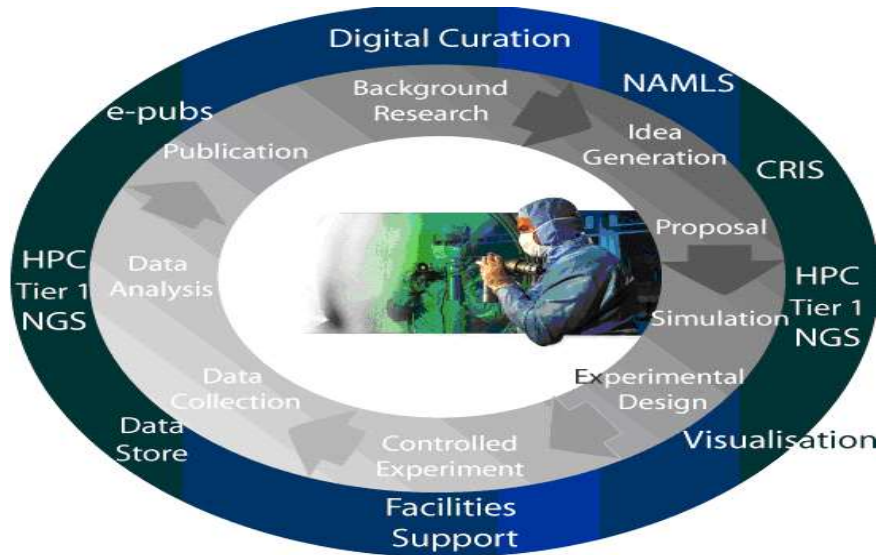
Digital Curation

NAMLS

CRIS

HPC Tier 1 NGS

Visualisation

Facilities Support

Data Store

HPC Tier 1 NGS

e-pubs

Background Research

Idea Generation

Proposal

Simulation

Experimental Design

Controlled Experiment

Data Collection

Data Analysis

Publication